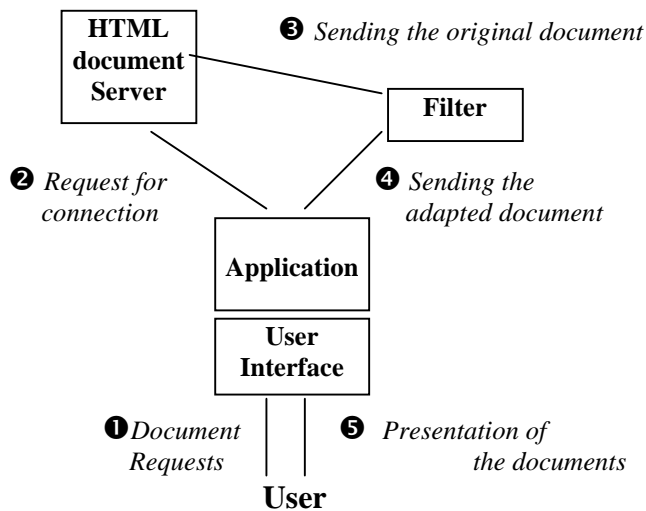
HTML document Server

❸ Sending the original document

Filter

❷ Request for connection

❹ Sending the adapted document

Application

User Interface

❶ Document Requests

❺ Presentation of the documents

User